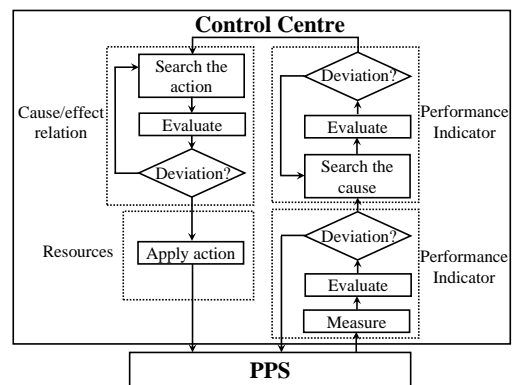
Control Centre

Cause/effect relation

Search the action

Evaluate

Deviation?

Resources

Apply action

Deviation?

Evaluate

Search the cause

Performance Indicator

Deviation?

Evaluate

Measure

Performance Indicator

PPS